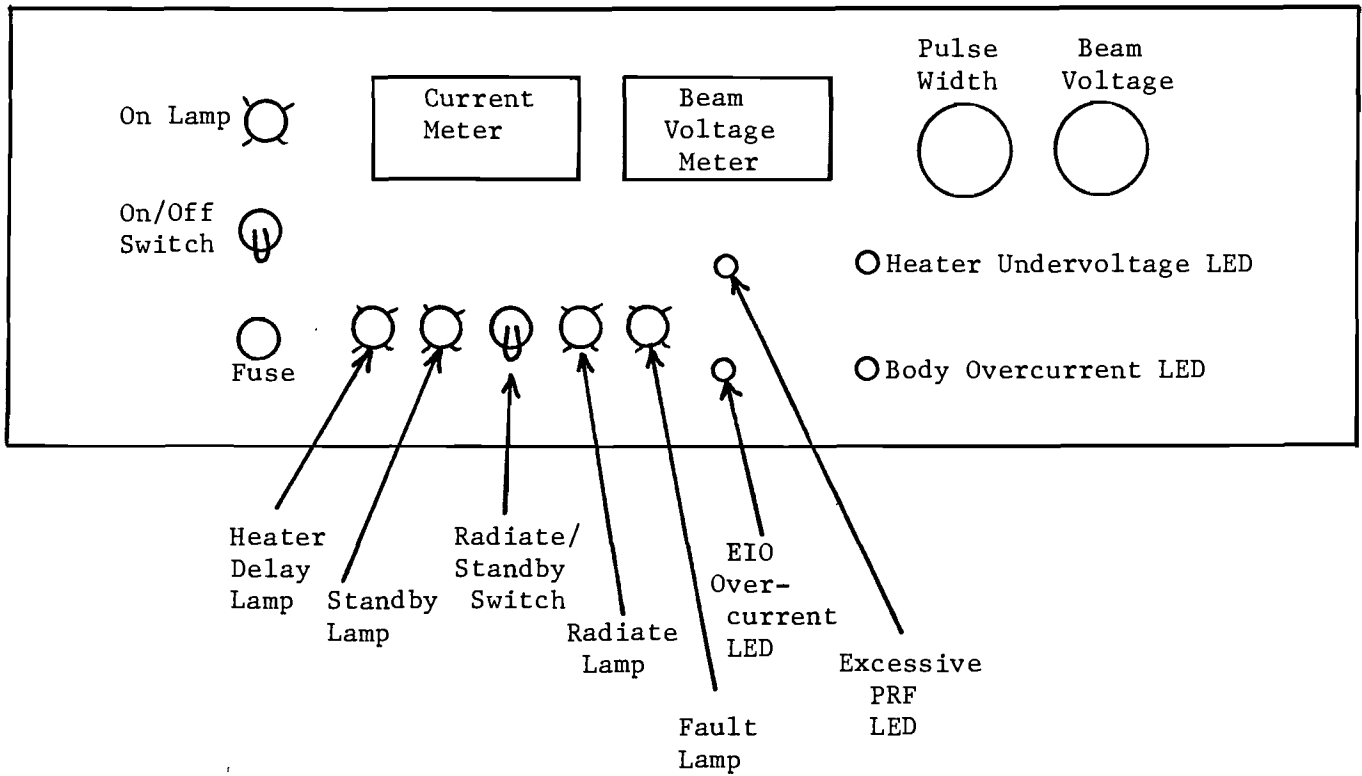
On Lamp

Current Meter

Beam Voltage Meter

Pulse Width

Beam Voltage

On/Off Switch

Heater Undervoltage LED

Fuse

Body Overcurrent LED

Heater Delay Lamp

Standby Lamp

Radiate/ Standby Switch

Radiate Lamp

EIO Overcurrent LED

Fault Lamp

Excessive PRF LED